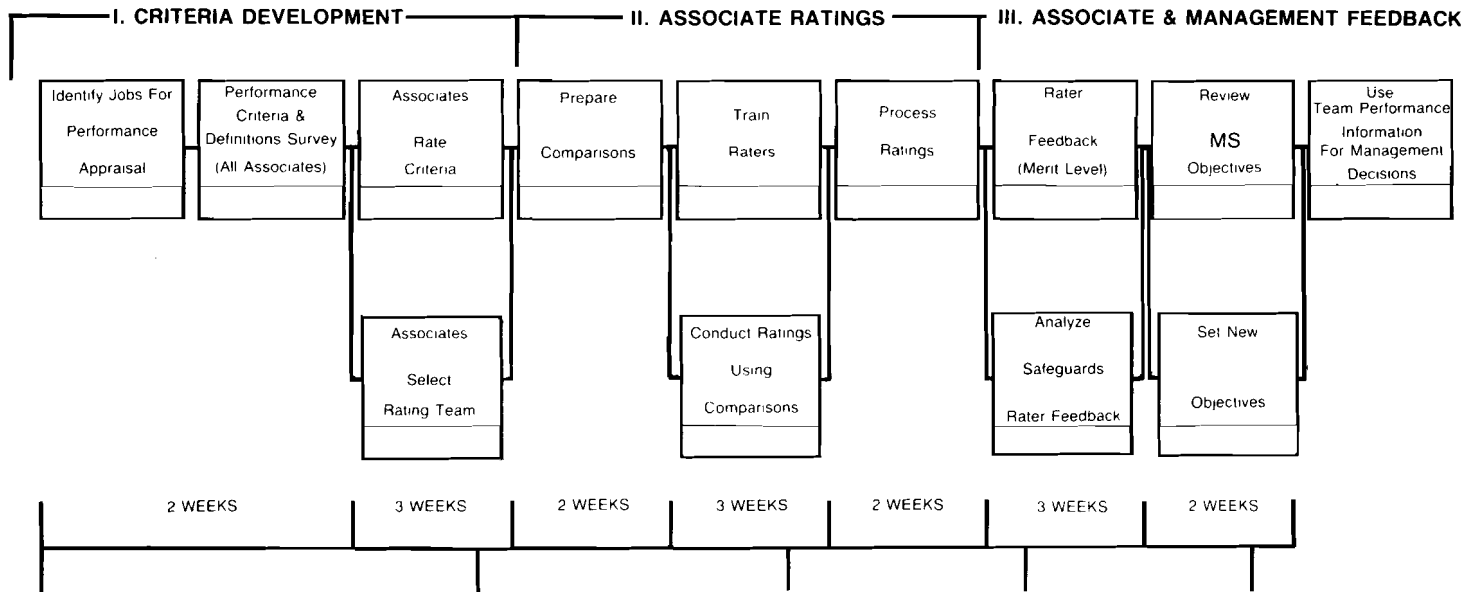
I. CRITERIA DEVELOPMENT

II. ASSOCIATE RATINGS

III. ASSOCIATE & MANAGEMENT FEEDBACK

Identify Jobs For Performance Appraisal

Performance Criteria & Definitions Survey (All Associates)

Associates Rate Criteria

Associates Select Rating Team

Prepare Comparisons

Train Raters

Conduct Ratings Using Comparisons

Process Ratings

Rater Feedback (Merit Level)

Analyze Safeguards Rater Feedback

Review MS Objectives

Set New Objectives

Use Team Performance Information For Management Decisions

2 WEEKS

3 WEEKS

2 WEEKS

3 WEEKS

2 WEEKS

3 WEEKS

2 WEEKS